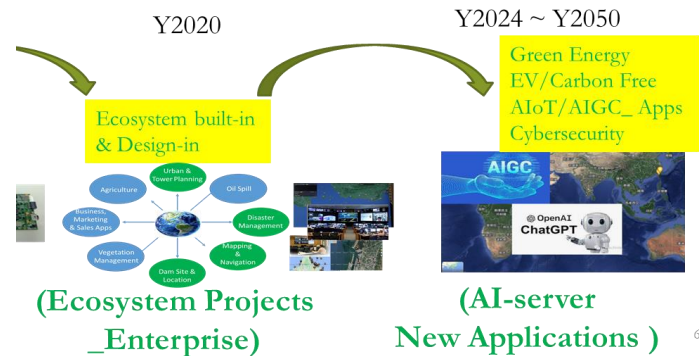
Y2020

Y2024 ~ Y2050

Green Energy
EV/Carbon Free
AIoT/AIGC_ Apps
Cybersecurity

Ecosystem built-in & Design-in

Agriculture

Urban & Tower Planning

Oil Spill

Business, Marketing & Sales Apps

Disaster Management

Vegetation Management

Mapping & Navigation

Dam Site & Location

AIGC

OpenAI
ChatGPT

(Ecosystem Projects _Enterprise)

(AI-server New Applications )

6